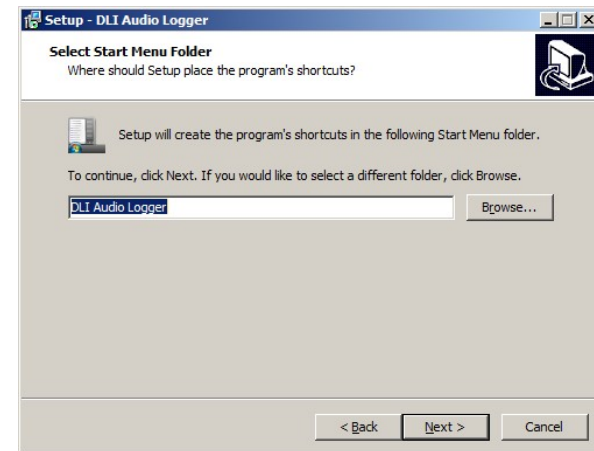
Setup - DLI Audio Logger

Select Start Menu Folder
Where should Setup place the program's shortcuts?

Setup will create the program's shortcuts in the following Start Menu folder.

To continue, click Next. If you would like to select a different folder, click Browse.

DLI Audio Logger

Browse...

< Back

Next >

Cancel